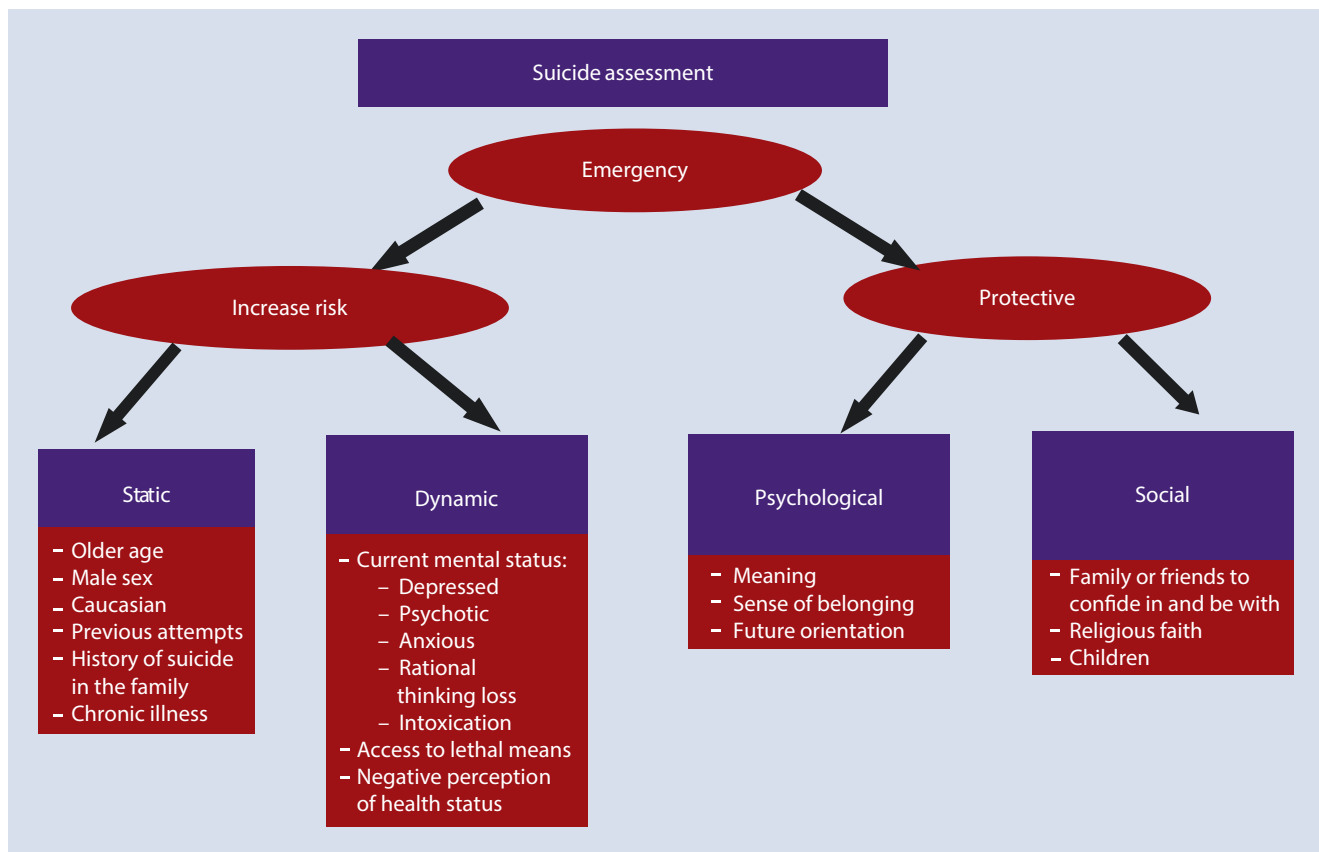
Suicide assessment

Emergency

Increase risk

Protective

Static

- Older age
- Male sex
- Caucasian
- Previous attempts
- History of suicide in the family
- Chronic illness

Dynamic

- Current mental status:
  – Depressed
  – Psychotic
  – Anxious
  – Rational thinking loss
  – Intoxication
- Access to lethal means
- Negative perception of health status

Psychological

- Meaning
- Sense of belonging
- Future orientation

Social

- Family or friends to confide in and be with
- Religious faith
- Children